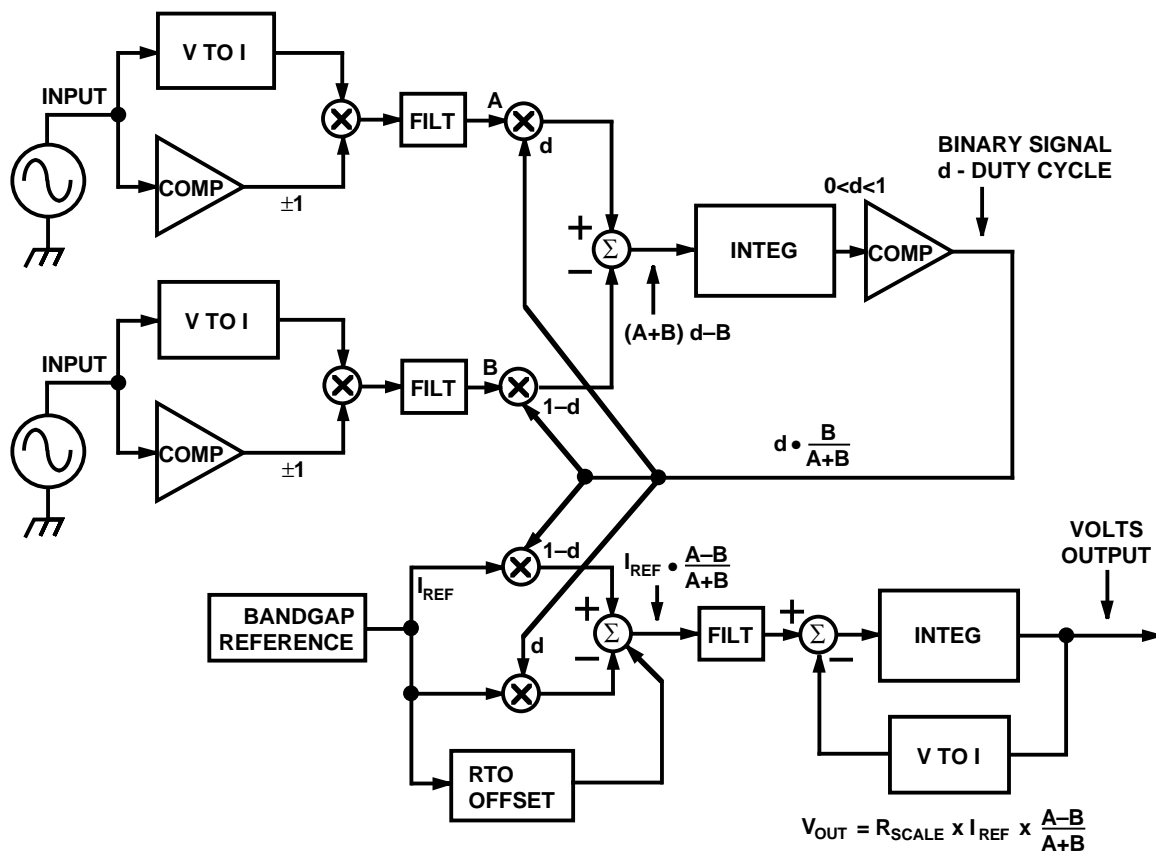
V TO I

INPUT

FILT

A

d

COMP

±1

BINARY SIGNAL
d - DUTY CYCLE

0<d<1

+

$\Sigma$

INTEG

COMP

–

V TO I

(A+B) d–B

INPUT

FILT

B

1–d

COMP

±1

$d \bullet \frac{B}{A+B}$

VOLTS OUTPUT

1–d

$I_{REF} \bullet \frac{A-B}{A+B}$

$I_{REF}$

BANDGAP REFERENCE

+

$\Sigma$

FILT

+

$\Sigma$

INTEG

d

–

–

RTO OFFSET

V TO I

$V_{OUT} = R_{SCALE} \times I_{REF} \times \frac{A-B}{A+B}$